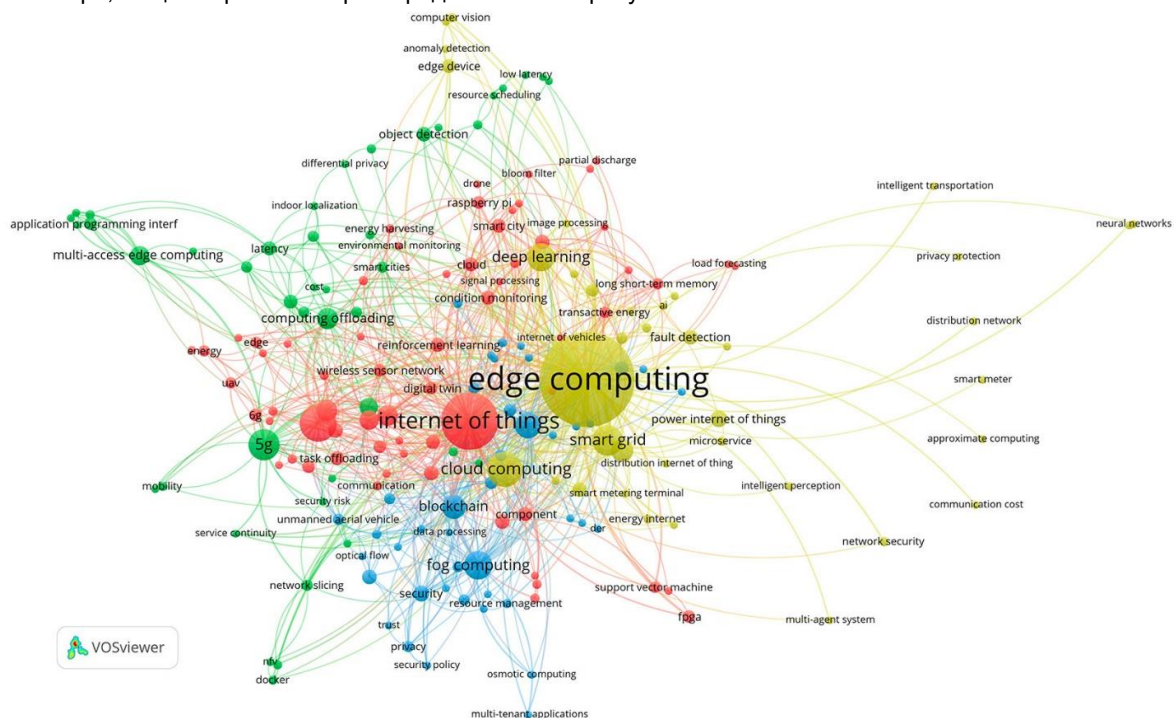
computer vision
anomaly detection
edge device
low latency
resource scheduling
object detection
differential privacy
partial discharge
drone
bloom filter
intelligent transportation
indoor localization
raspberry pi
application programming interf
energy harvesting
smart city
image processing
neural networks
environmental monitoring
latency
multi-access edge computing
deep learning
load forecasting
privacy protection
smart cities
cloud
signal processing
cost
long short-term memory
condition monitoring
ai
transactive energy
computing offloading
distribution network
fault detection
internet of vehicles
edge
reinforcement learning
energy
wireless sensor network
edge computing
smart meter
uav
digital twin
power internet of things
6g
internet of things
smart grid
microservice
approximate computing
5g
task offloading
distribution internet of thing
cloud computing
communication
intelligent perception
mobility
smart metering terminal
security risk
blockchain
communication cost
component
unmanned aerial vehicle
energy internet
der
service continuity
data processing
network security
optical flow
fog computing
network slicing
support vector machine
security
resource management
fpga
multi-agent system
trust
VOSviewer
privacy
nfv
security policy
osmotic computing
docker
multi-tenant applications